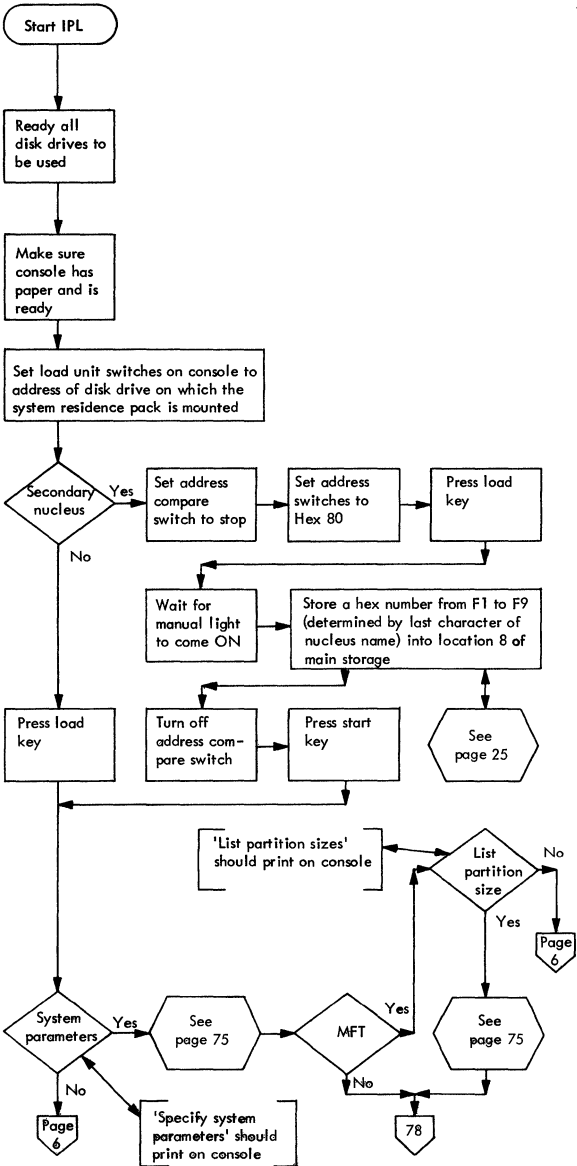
Start IPL

Ready all disk drives to be used

Make sure console has paper and is ready

Set load unit switches on console to address of disk drive on which the system residence pack is mounted

Secondary nucleus

Yes

Set address compare switch to stop

Set address switches to Hex 80

Press load key

No

Wait for manual light to come ON

Store a hex number from F1 to F9 (determined by last character of nucleus name) into location 8 of main storage

Press load key

Turn off address compare switch

Press start key

See page 25

'List partition sizes' should print on console

List partition size

No

Yes

Page 6

System parameters

Yes

See page 75

MFT

Yes

See page 75

No

No

Page 6

'Specify system parameters' should print on console

78